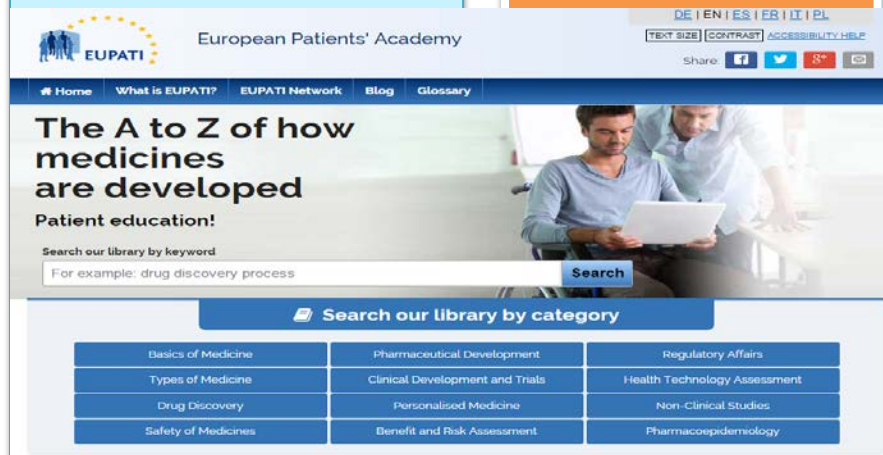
DE | EN | ES | FR | IT | PL

EUPATI

European Patients' Academy

TEXT SIZE CONTRAST ACCESSIBILITY HELP

Share f g+

Home What is EUPATI? EUPATI Network Blog Glossary

The A to Z of how medicines are developed

Patient education!

Search our library by keyword

For example: drug discovery process

Search

Search our library by category

| Basics of Medicine | Pharmaceutical Development | Regulatory Affairs |
|---|---|---|
| Types of Medicine | Clinical Development and Trials | Health Technology Assessment |
| Drug Discovery | Personalised Medicine | Non-Clinical Studies |
| Safety of Medicines | Benefit and Risk Assessment | Pharmacoepidemiology |